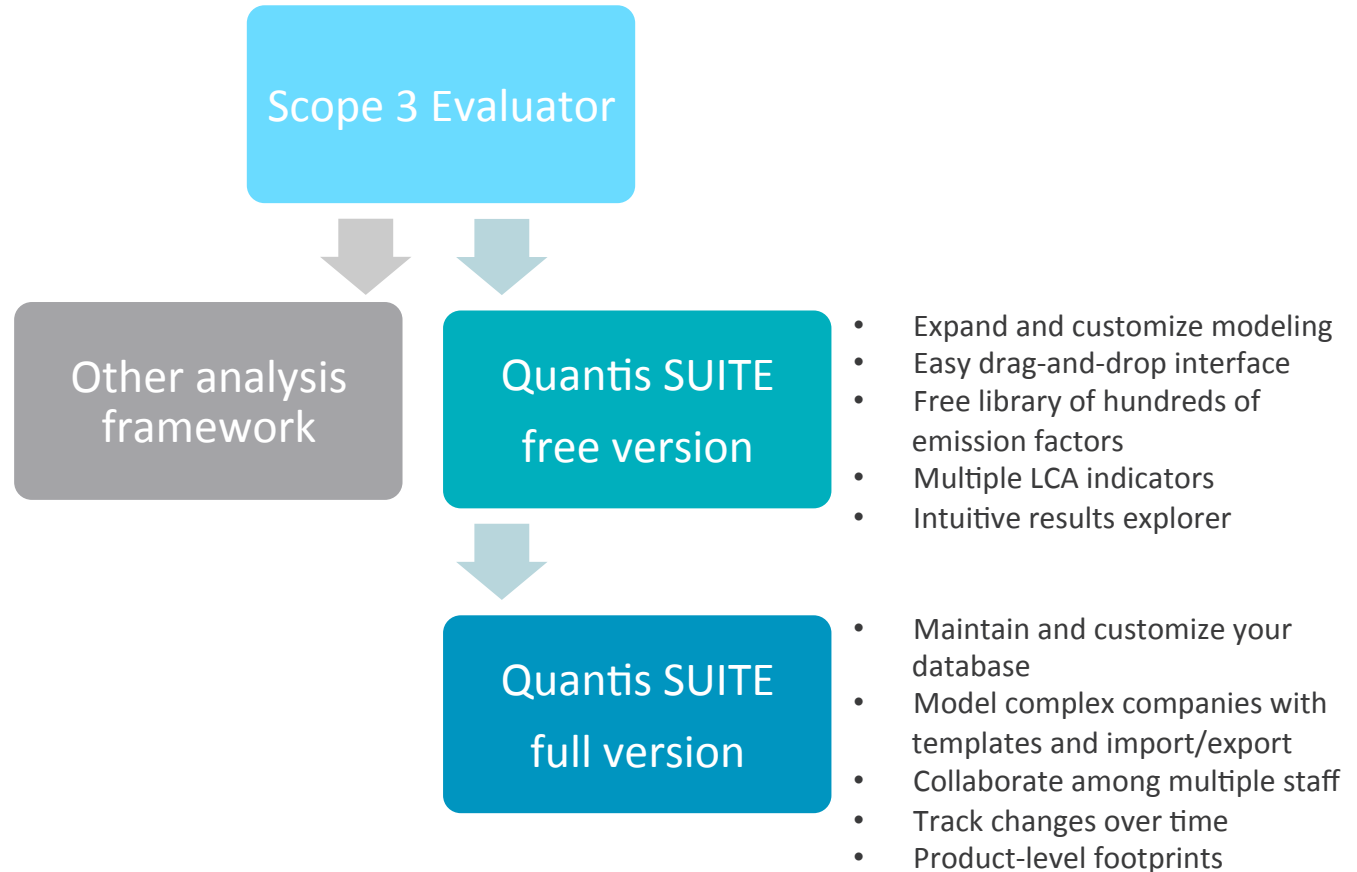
Scope 3 Evaluator

Other analysis framework

Quantis SUITE free version

- Expand and customize modeling
- Easy drag-and-drop interface
- Free library of hundreds of emission factors
- Multiple LCA indicators
- Intuitive results explorer

Quantis SUITE full version

- Maintain and customize your database
- Model complex companies with templates and import/export
- Collaborate among multiple staff
- Track changes over time
- Product-level footprints